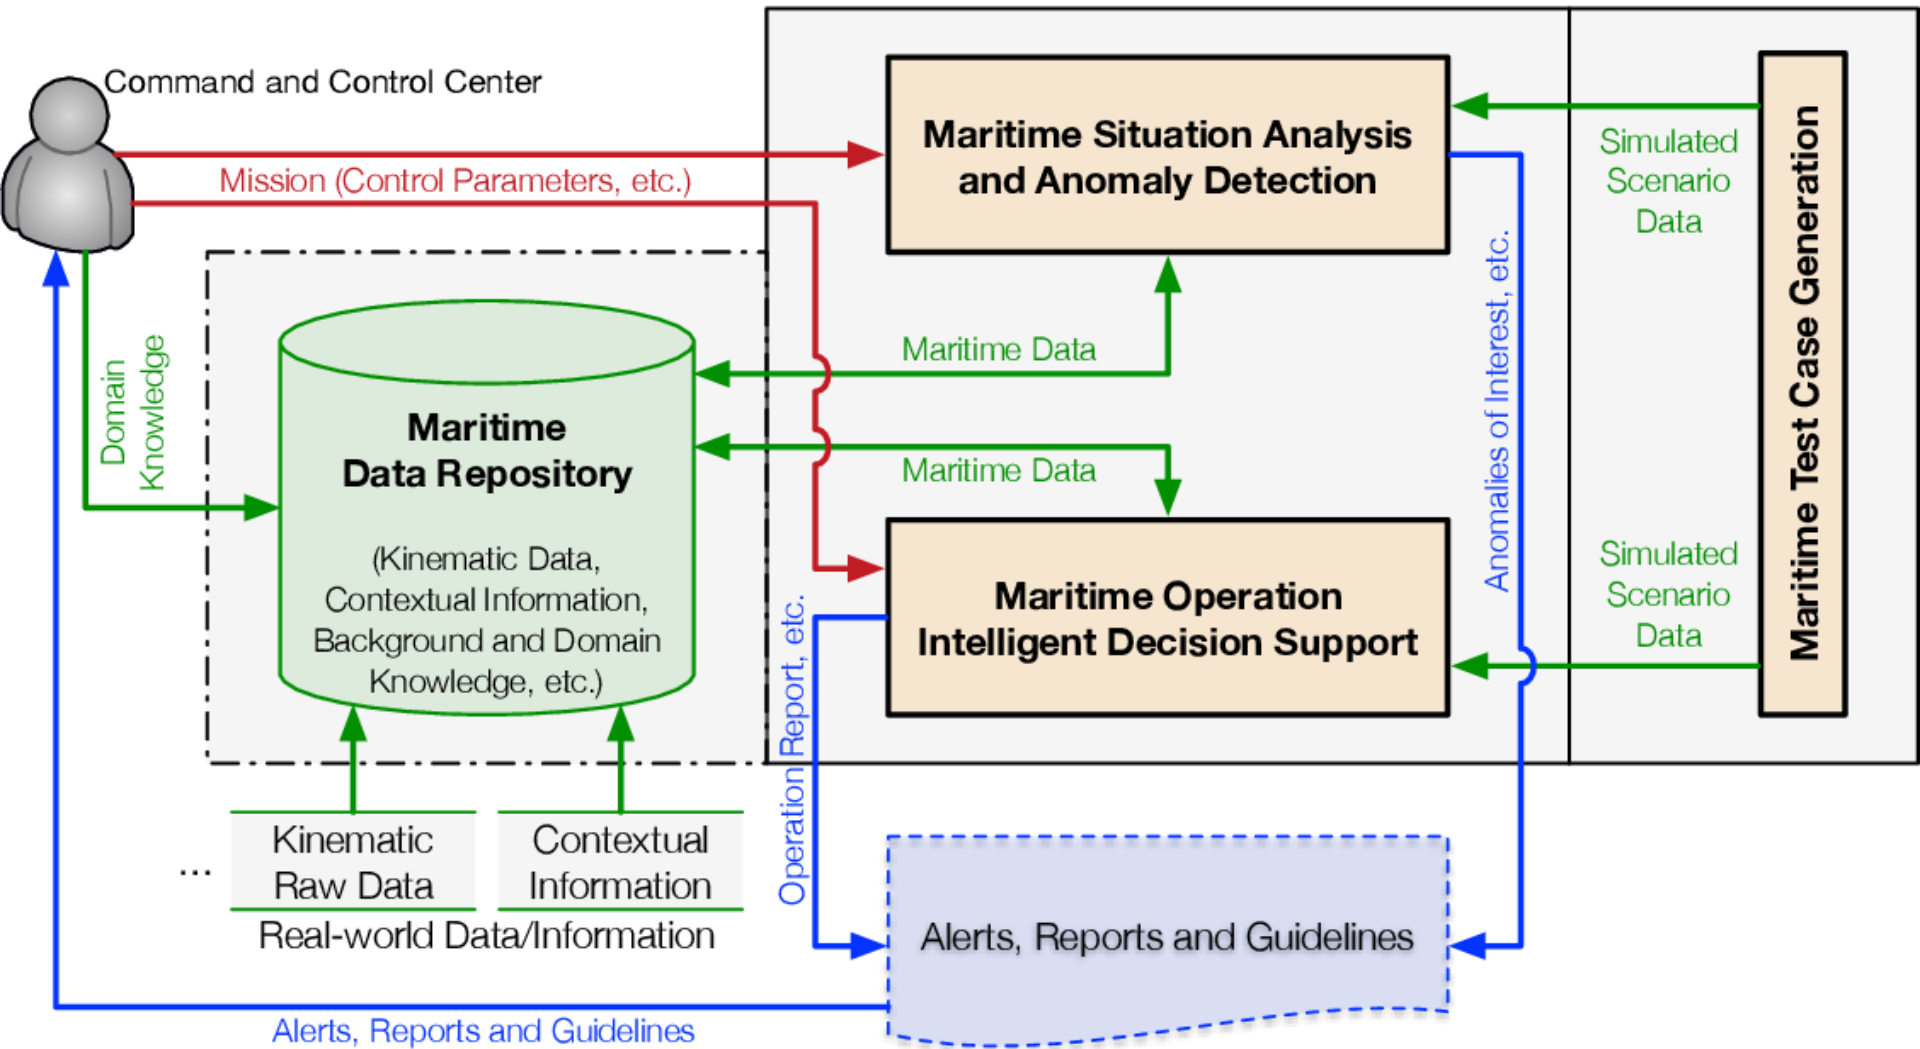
Command and Control Center

Mission (Control Parameters, etc.)

Maritime Situation Analysis and Anomaly Detection

Simulated Scenario Data

Maritime Test Case Generation

Domain Knowledge

Maritime Data

Maritime Data Repository

(Kinematic Data, Contextual Information, Background and Domain Knowledge, etc.)

Maritime Data

Anomalies of Interest, etc.

Maritime Operation Intelligent Decision Support

Simulated Scenario Data

Operation Report, etc.

...

Kinematic Raw Data

Contextual Information

Real-world Data/Information

Alerts, Reports and Guidelines

Alerts, Reports and Guidelines